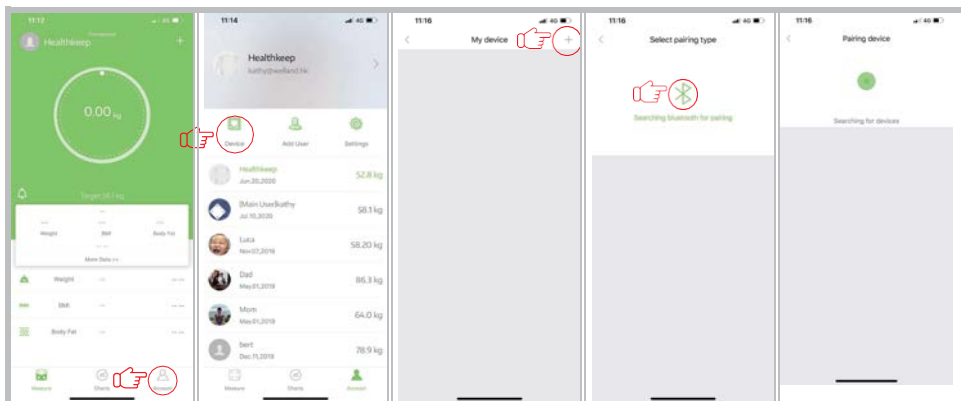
11:12
Healthkeep
+
0.00 kg
Target 58.1 kg
--
Weight
--
BMI
--
Body Fat
More Data >>
Weight
--
BMI
--
Body Fat
--
Measure
Charts
Account

11:14
Healthkeep
kathy@welland.hk
Device
Add User
Settings
Healthkeep
Jun.20,2020
52.8 kg
[Main User]kathy
Jul.10,2020
58.1 kg
Luca
Nov.07,2019
58.20 kg
Dad
May.01,2019
86.3 kg
Mom
May.01,2019
64.0 kg
bert
Dec.11,2019
78.9 kg
Measure
Charts
Account

11:16
My device
+

11:16
Select pairing type
Searching bluetooth for pairing

11:16
Pairing device
Searching for devices